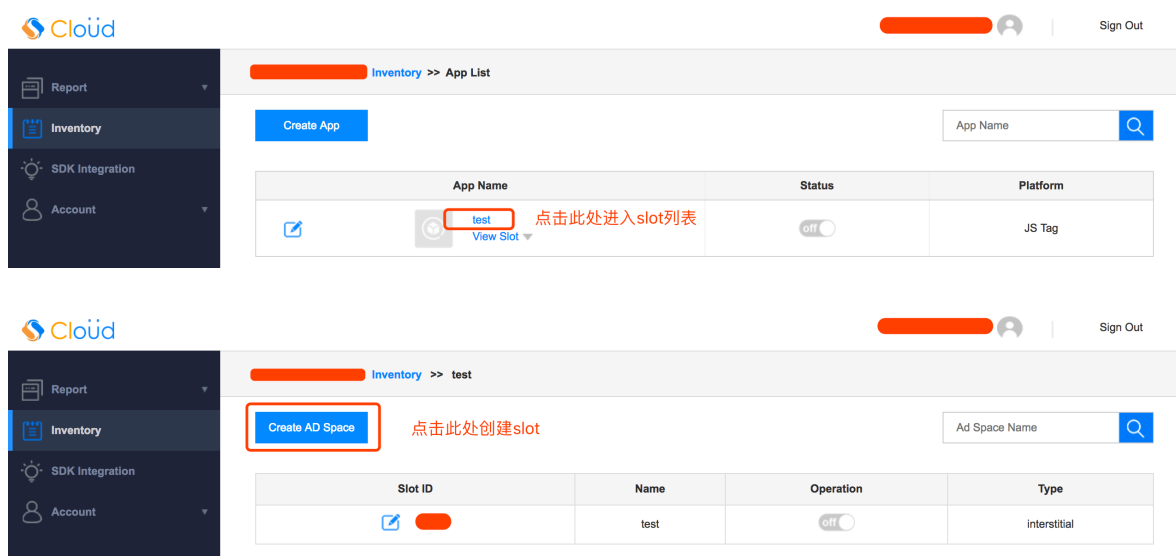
Cloud

Sign Out

Report

Inventory

SDK Integration

Account

Inventory >> App List

Create App

App Name

| App Name | Status | Platform |
|---|---|---|
| test View Slot | off | JS Tag |

点击此处进入slot列表

Cloud

Sign Out

Report

Inventory

SDK Integration

Account

Inventory >> test

Create AD Space

点击此处创建slot

Ad Space Name

| Slot ID | Name | Operation | Type |
|---|---|---|---|
| | test | off | interstitial |